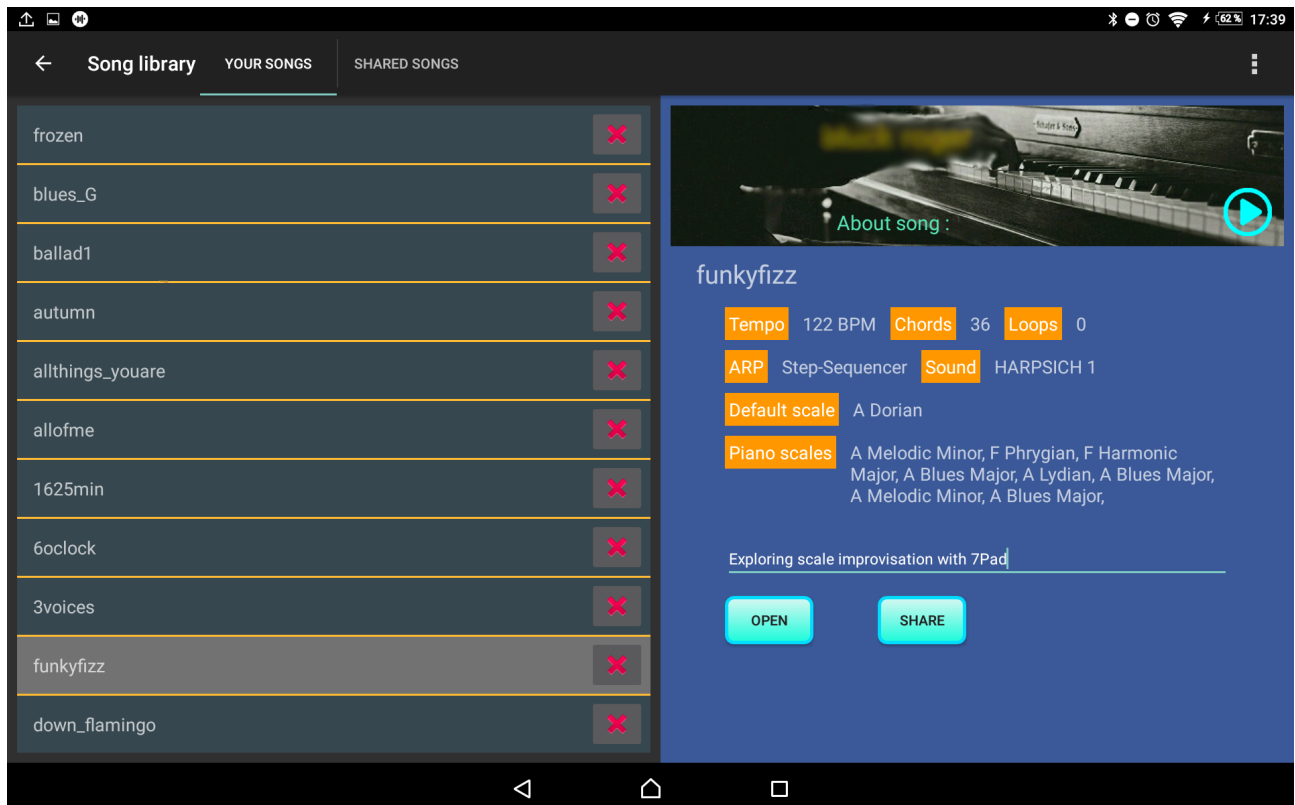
62% 17:39

Song library YOUR SONGS SHARED SONGS

frozen
blues_G
ballad1
autumn
allthings_youare
allofme
1625min
6oclock
3voices
funkyfizz
down_flamingo

About song :

funkyfizz

Tempo 122 BPM Chords 36 Loops 0

ARP Step-Sequencer Sound HARPSICH 1

Default scale A Dorian

Piano scales A Melodic Minor, F Phrygian, F Harmonic Major, A Blues Major, A Lydian, A Blues Major, A Melodic Minor, A Blues Major,

Exploring scale improvisation with 7Pad

OPEN SHARE